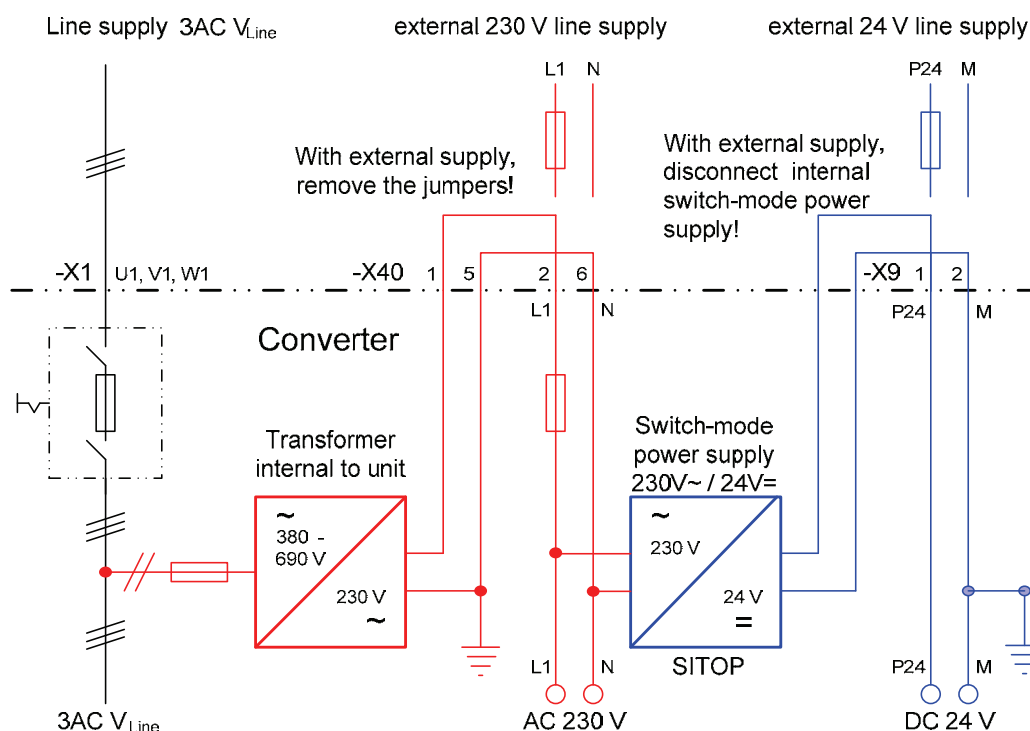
Line supply 3AC $V_{Line}$

external 230 V line supply

external 24 V line supply

L1 N

P24 M

With external supply, remove the jumpers!

With external supply, disconnect internal switch-mode power supply!

-X1 U1, V1, W1

-X40 1 5 2 6

L1 N

-X9 1 2

P24 M

Converter

Transformer internal to unit

~
380 - 690 V

230 V
~

Switch-mode power supply 230V~ / 24V=

~
230 V

24 V
=

SITOP

L1 N

P24 M

3AC $V_{Line}$

AC 230 V

DC 24 V